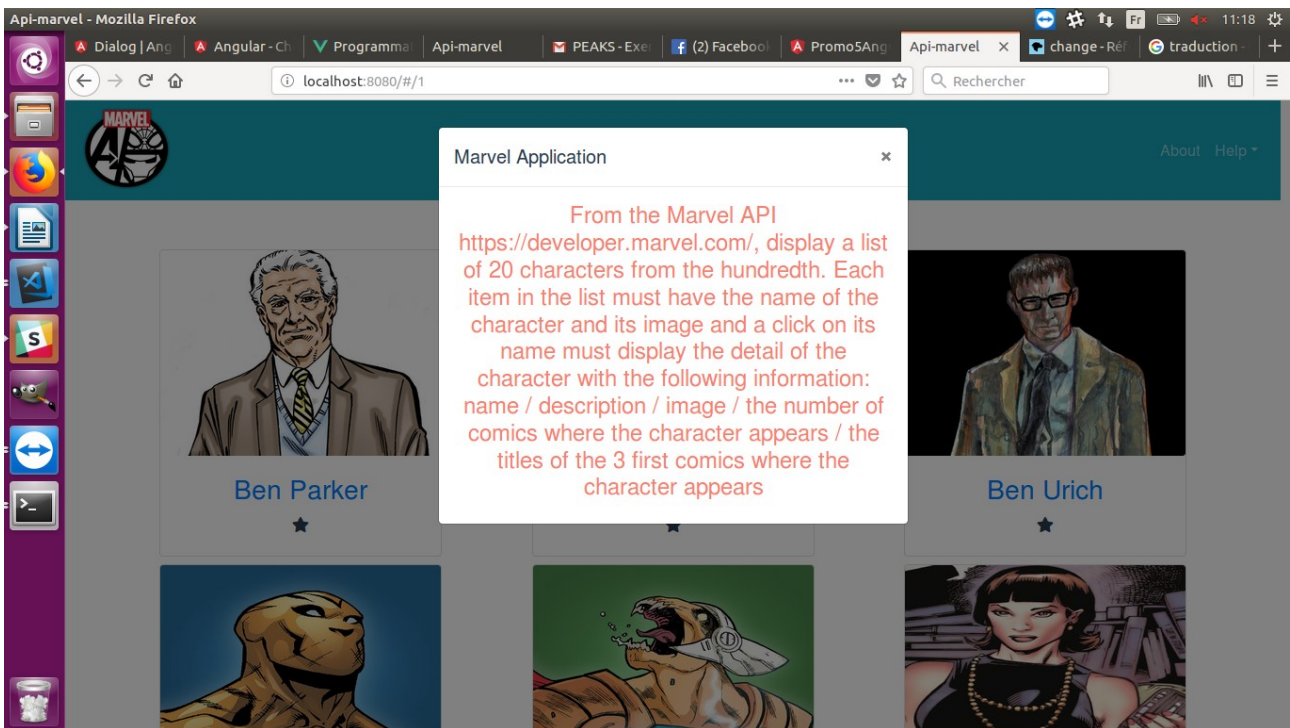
Api-marvel - Mozilla Firefox

Fr 11:18

Dialog | Ang
Angular - Ch
Programma
Api-marvel
PEAKS - Exe
(2) Faceboo
Promo5Ang
Api-marvel ×
change - Réf
traduction
+

localhost:8080/#/1

Rechercher

MARVEL API

About Help

Marvel Application ×

From the Marvel API https://developer.marvel.com/, display a list of 20 characters from the hundredth. Each item in the list must have the name of the character and its image and a click on its name must display the detail of the character with the following information: name / description / image / the number of comics where the character appears / the titles of the 3 first comics where the character appears

Ben Parker

Ben Urich